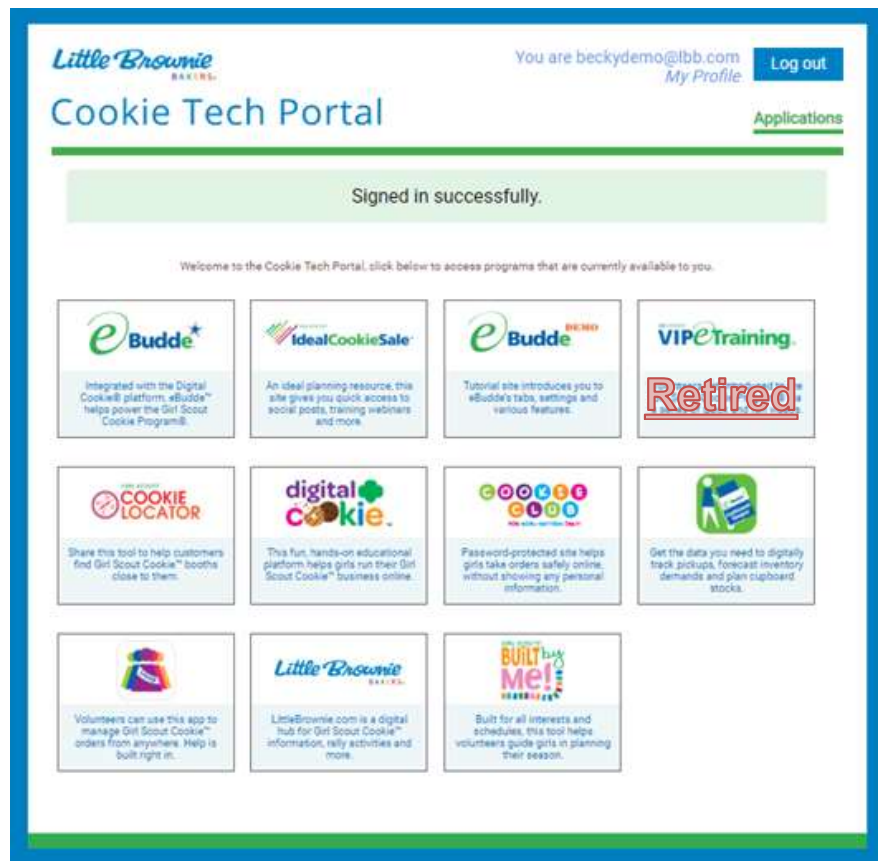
Little Brownie BAKERS

You are beckydemo@lbb.com
My Profile

Log out

Cookie Tech Portal

Applications

Signed in successfully.

Welcome to the Cookie Tech Portal, click below to access programs that are currently available to you.

eBudde

Integrated with the Digital Cookie® platform, eBudde™ helps power the Girl Scout Cookie Program®.

IdealCookieSale

An ideal planning resource, this site gives you quick access to social posts, training webinars and more.

eBudde DEMO

Tutorial site introduces you to eBudde's tabs, settings and various features.

VIPeTraining

Retired

COOKIE LOCATOR

Share this tool to help customers find Girl Scout Cookie™ booths close to them.

digital cookie

This fun, hands-on educational platform helps girls run their Girl Scout Cookie™ business online.

COOKIE CLUB

Password-protected site helps girls take orders safely online, without showing any personal information.

Get the data you need to digitally track pickups, forecast inventory demands and plan cupboard stocks.

Volunteers can use this app to manage Girl Scout Cookie™ orders from anywhere. Help is built right in.

Little Brownie BAKERS

LittleBrownie.com is a digital hub for Girl Scout Cookie™ information, rally activities and more.

BUILT by Me!

Built for all interests and schedules, this tool helps volunteers guide girls in planning their season.